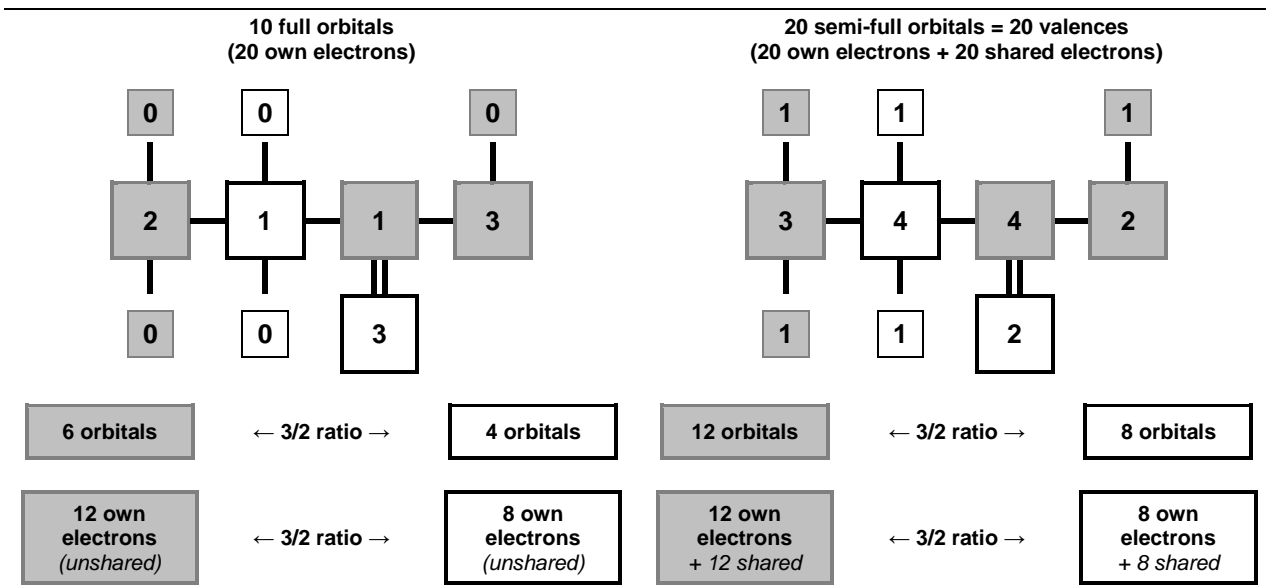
10 full orbitals
(20 own electrons)

0 0 0

2 1 1 3

0 0 3

20 semi-full orbitals = 20 valences
(20 own electrons + 20 shared electrons)

1 1 1

3 4 4 2

1 1 2

6 orbitals ← 3/2 ratio → 4 orbitals

12 orbitals ← 3/2 ratio → 8 orbitals

12 own electrons *(unshared)* ← 3/2 ratio → 8 own electrons *(unshared)*

12 own electrons *+ 12 shared* ← 3/2 ratio → 8 own electrons *+ 8 shared*